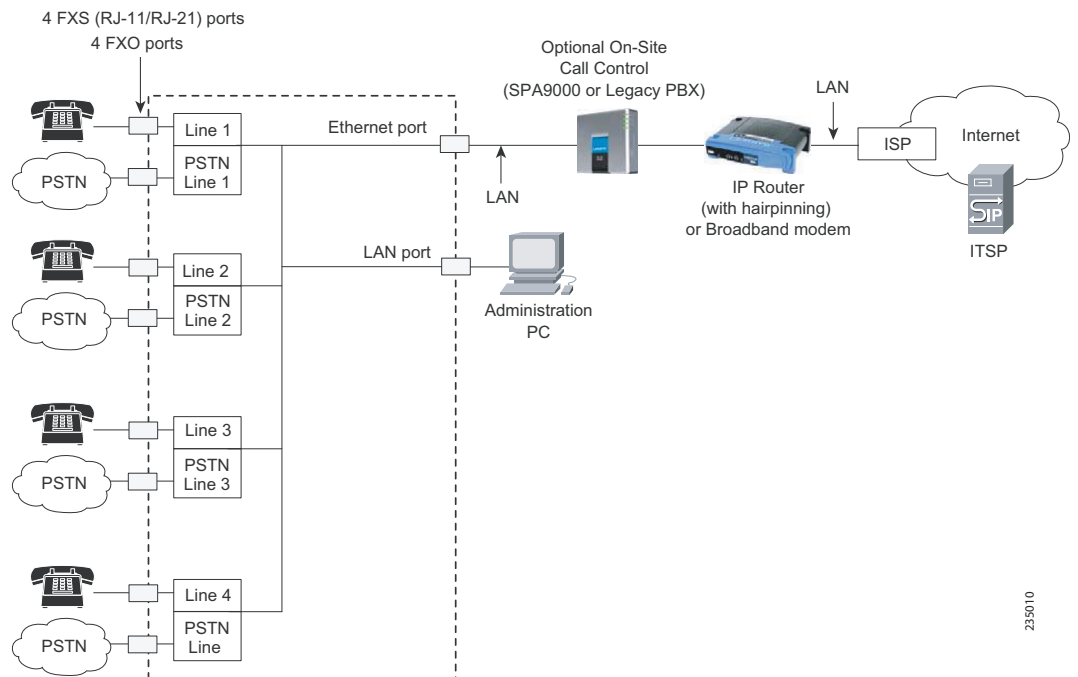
4 FXS (RJ-11/RJ-21) ports
4 FXO ports

PSTN
Line 1
PSTN
Line 1

Ethernet port

LAN

Optional On-Site
Call Control
(SPA9000 or Legacy PBX)

LAN

ISP

Internet

IP Router
(with hairpinning)
or Broadband modem

SIP

ITSP

PSTN
Line 2
PSTN
Line 2

LAN port

Administration
PC

PSTN
Line 3
PSTN
Line 3

PSTN
Line 4
PSTN
Line

235010